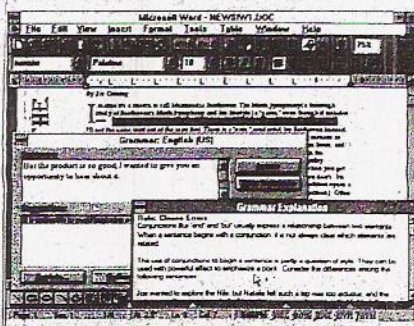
Microsoft Word - NEWSWT1.DOC

File Edit View Insert Format Tools Table Window Help

Palatino

10

By Jo Conway

Grammar: English (US)

But the product is so good, I wanted to give you an opportunity to hear about it.

Grammar Explanation

Rule: Clause Errors

Conjunctions like "and" and "but" usually express a relationship between two elements. When a sentence begins with a conjunction, it is not always clear which elements are related.

The use of conjunctions to begin a sentence is partly a question of style. They can be used with powerful effect to emphasize a point. Consider the differences among the following sentences:

Joe wanted to explore the Nile, but Natalie felt such a trip was too arduous, and the

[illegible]